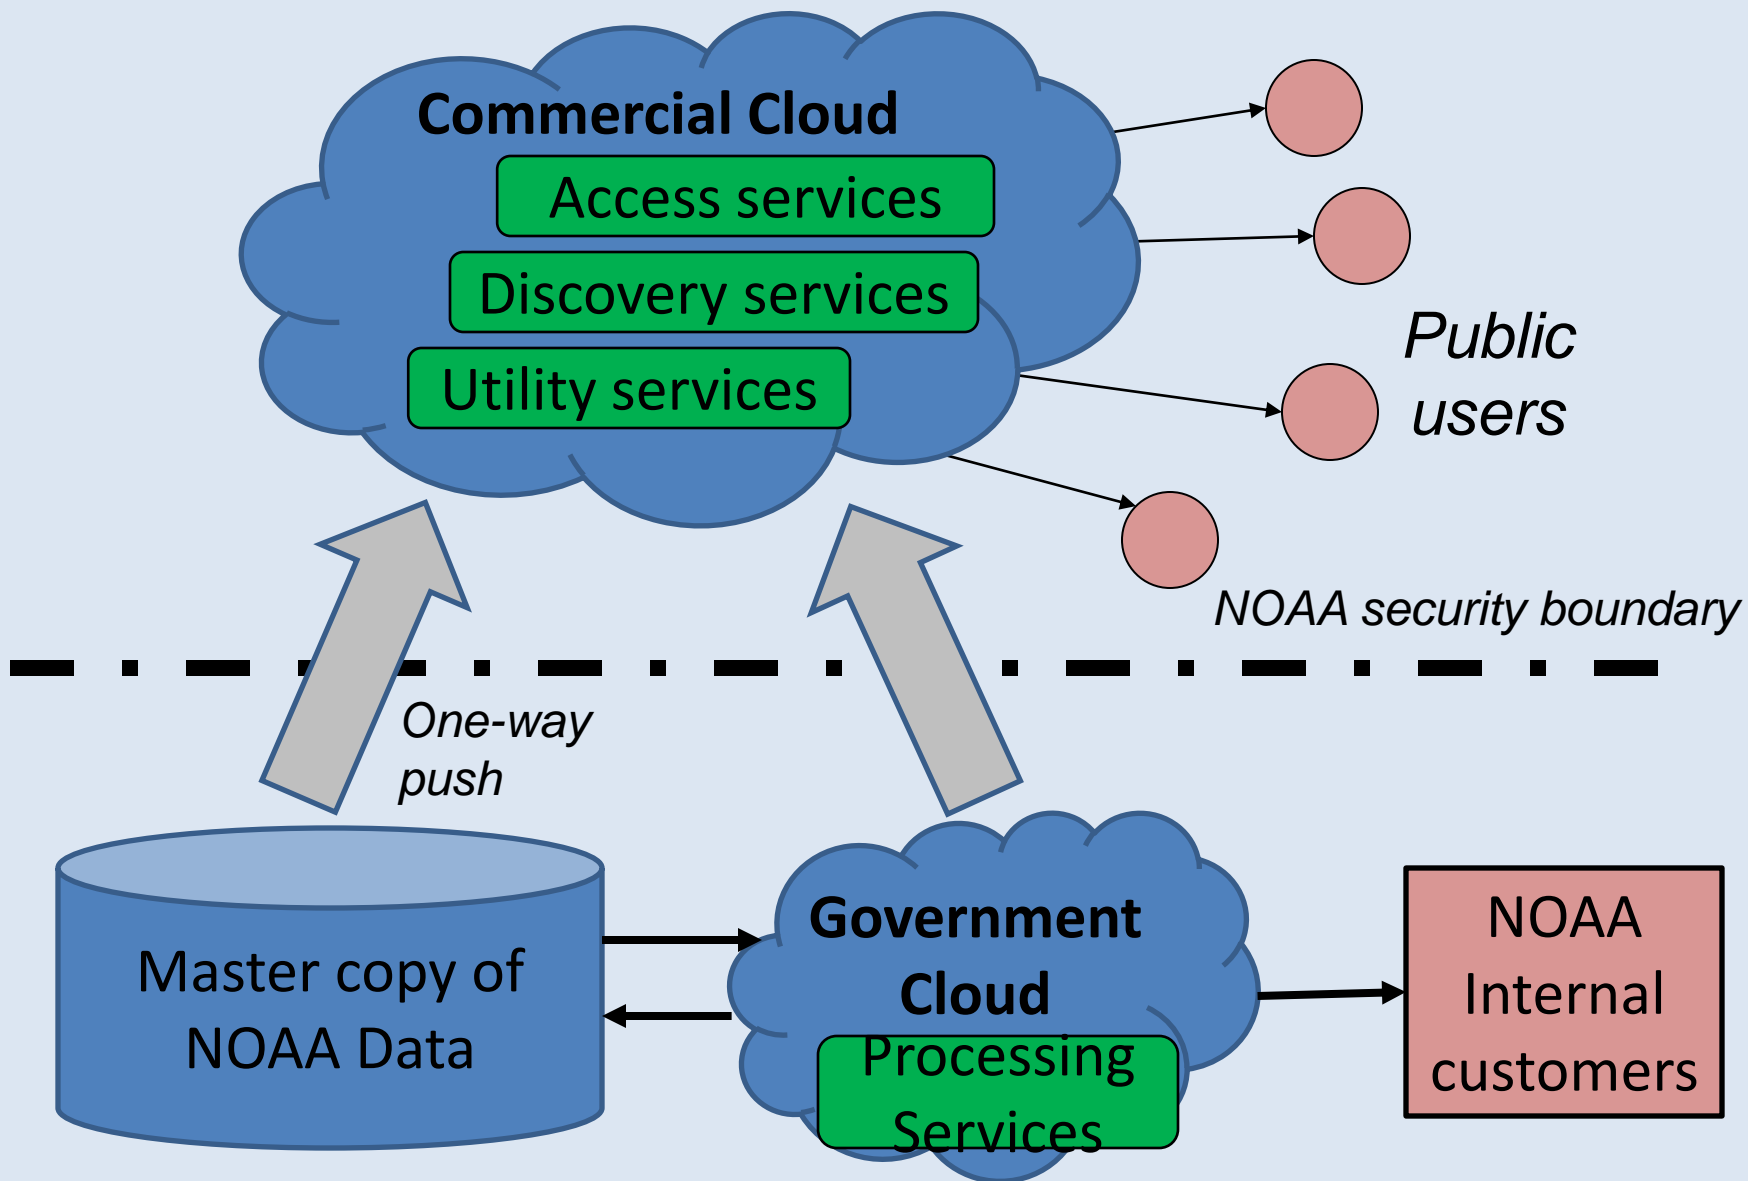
Commercial Cloud
Access services
Discovery services
Utility services

Public users

NOAA security boundary

One-way push

Master copy of NOAA Data

Government Cloud
Processing Services

NOAA Internal customers